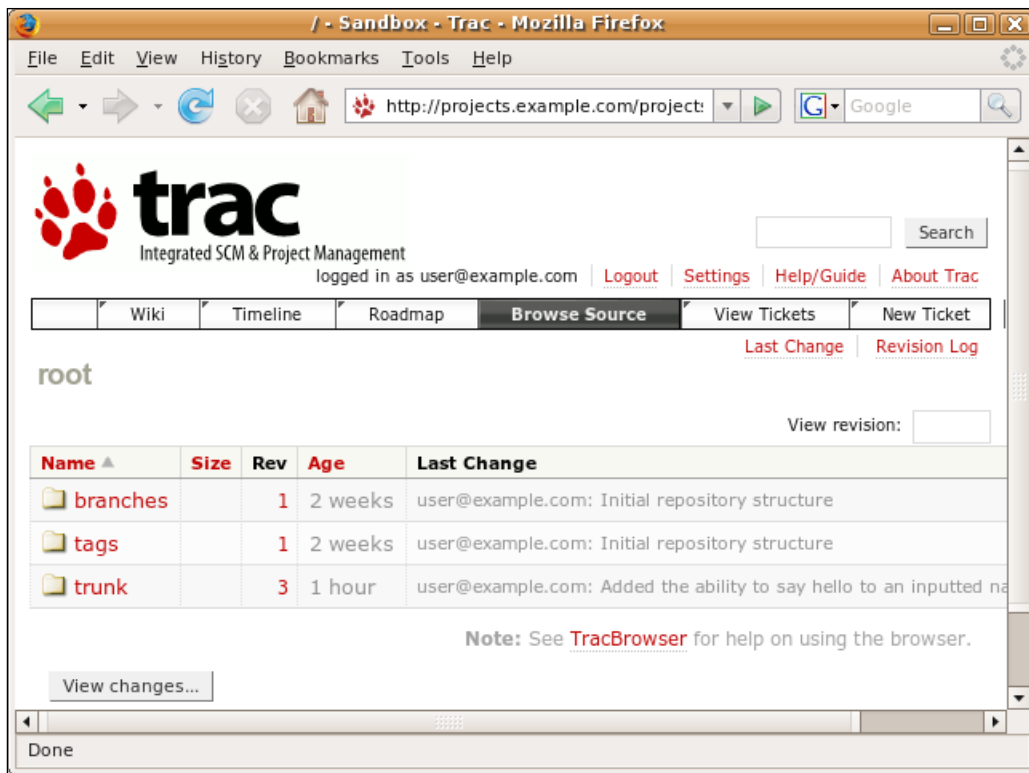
/ - Sandbox - Trac - Mozilla Firefox

File Edit View History Bookmarks Tools Help

http://projects.example.com/project:

Google

trac
Integrated SCM & Project Management

Search

logged in as user@example.com | Logout | Settings | Help/Guide | About Trac

Wiki | Timeline | Roadmap | Browse Source | View Tickets | New Ticket

Last Change | Revision Log

root

View revision:

| Name | Size | Rev | Age | Last Change |
|---|---|---|---|---|
| branches | | 1 | 2 weeks | user@example.com: Initial repository structure |
| tags | | 1 | 2 weeks | user@example.com: Initial repository structure |
| trunk | | 3 | 1 hour | user@example.com: Added the ability to say hello to an inputted na |

Note: See TracBrowser for help on using the browser.

View changes...

Done